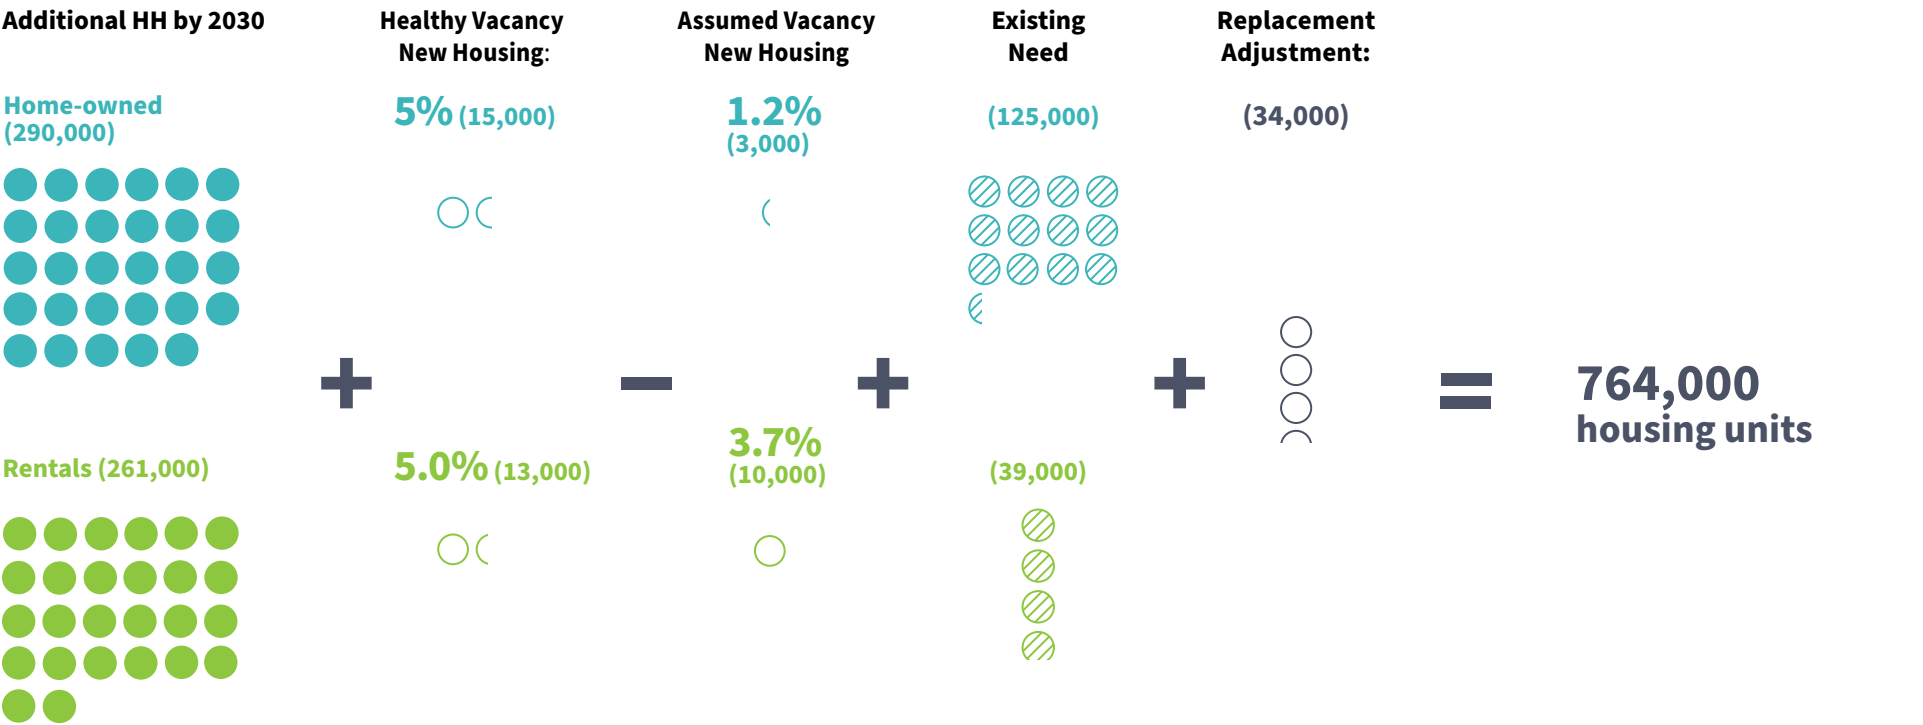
Additional HH by 2030

Home-owned (290,000)

Rentals (261,000)

Healthy Vacancy New Housing:

5% (15,000)

5.0% (13,000)

Assumed Vacancy New Housing

1.2% (3,000)

3.7% (10,000)

Existing Need

(125,000)

(39,000)

Replacement Adjustment:

(34,000)

+ − + + =

764,000 housing units